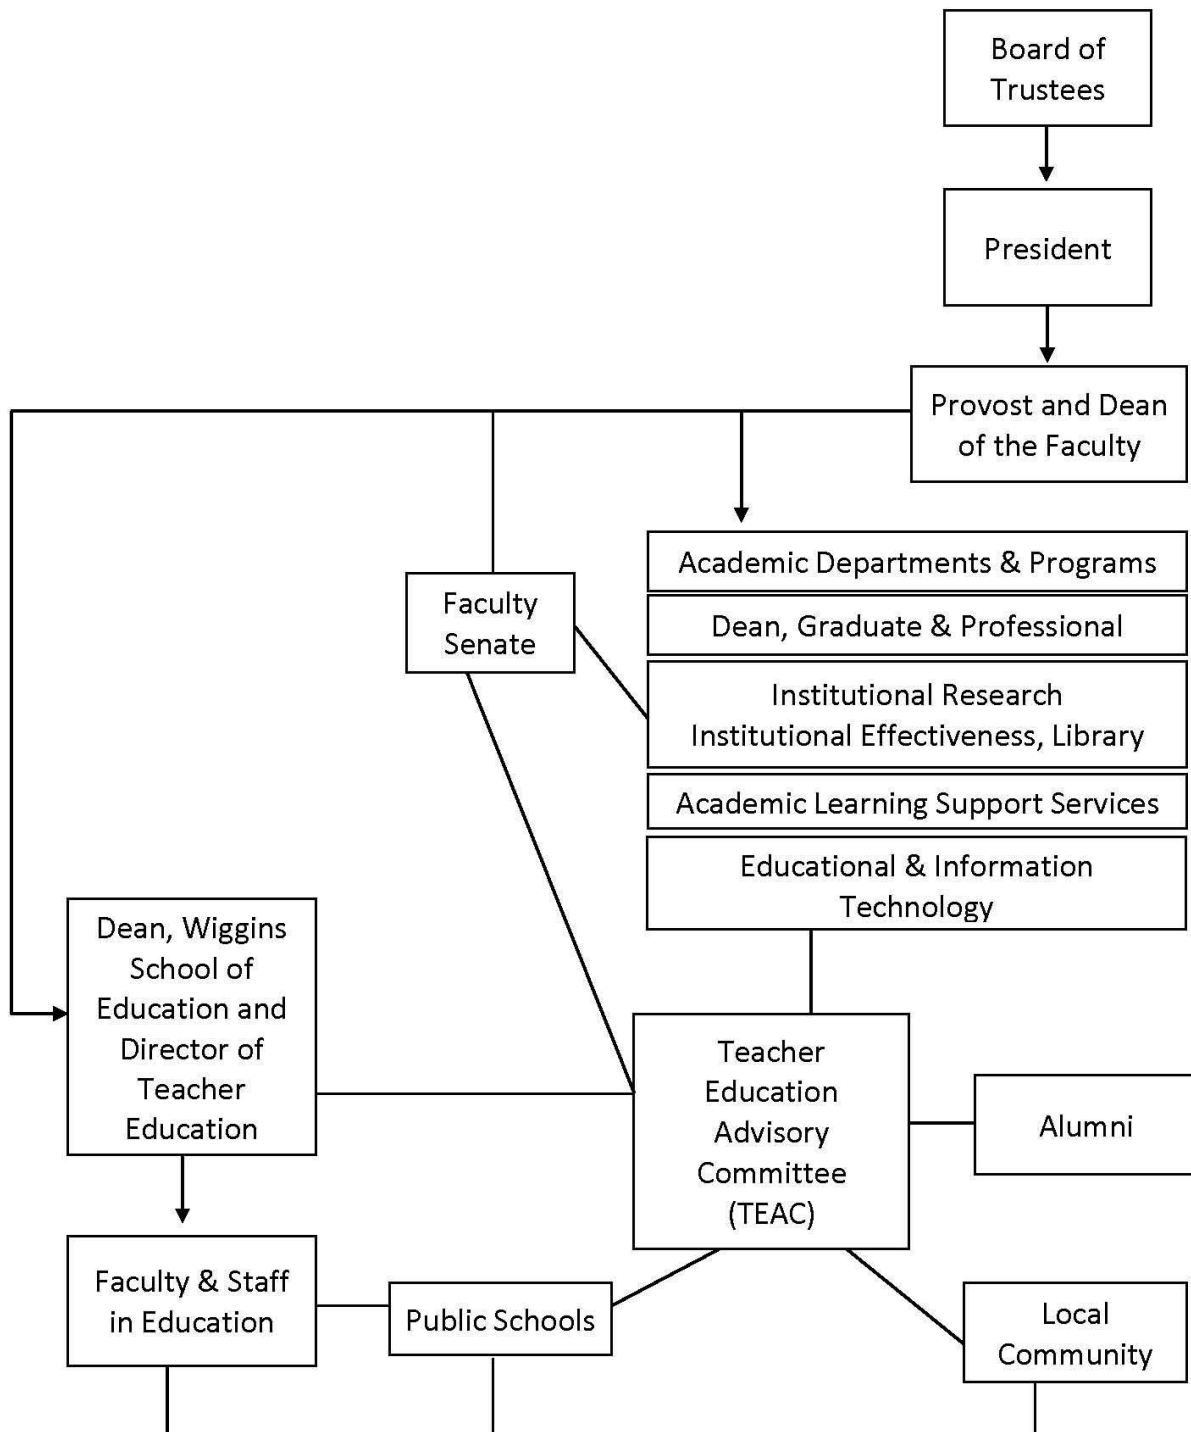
Board of Trustees

President

Provost and Dean of the Faculty

Academic Departments & Programs

Dean, Graduate & Professional

Faculty Senate

Institutional Research Institutional Effectiveness, Library

Academic Learning Support Services

Educational & Information Technology

Dean, Wiggins School of Education and Director of Teacher Education

Teacher Education Advisory Committee (TEAC)

Alumni

Faculty & Staff in Education

Public Schools

Local Community